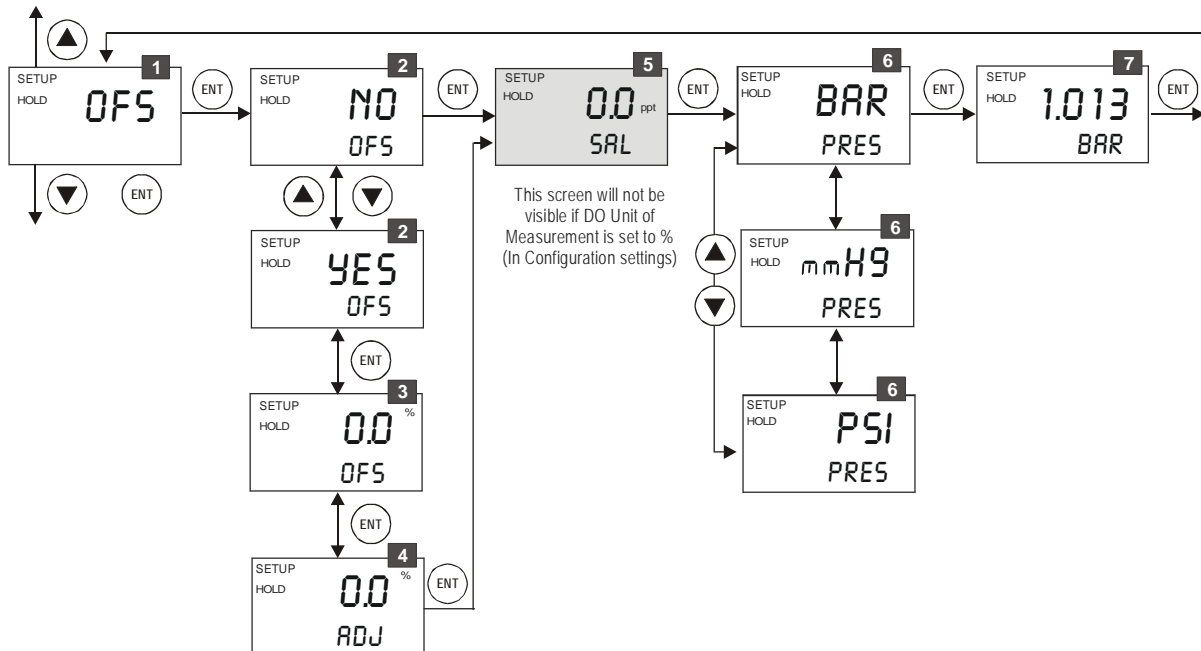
SETUP
HOLD
1
OFS

ENT

ENT

SETUP
HOLD
2
NO
OFS

ENT

SETUP
HOLD
2
YES
OFS

ENT

SETUP
HOLD
3
0.0 %
OFS

ENT

SETUP
HOLD
4
0.0 %
ADJ

ENT

SETUP
HOLD
5
0.0 ppt
SAL

This screen will not be visible if DO Unit of Measurement is set to % (In Configuration settings)

ENT

SETUP
HOLD
6
BAR
PRES

SETUP
HOLD
6
mmHg
PRES

SETUP
HOLD
6
PSI
PRES

ENT

SETUP
HOLD
7
1.013
BAR

ENT